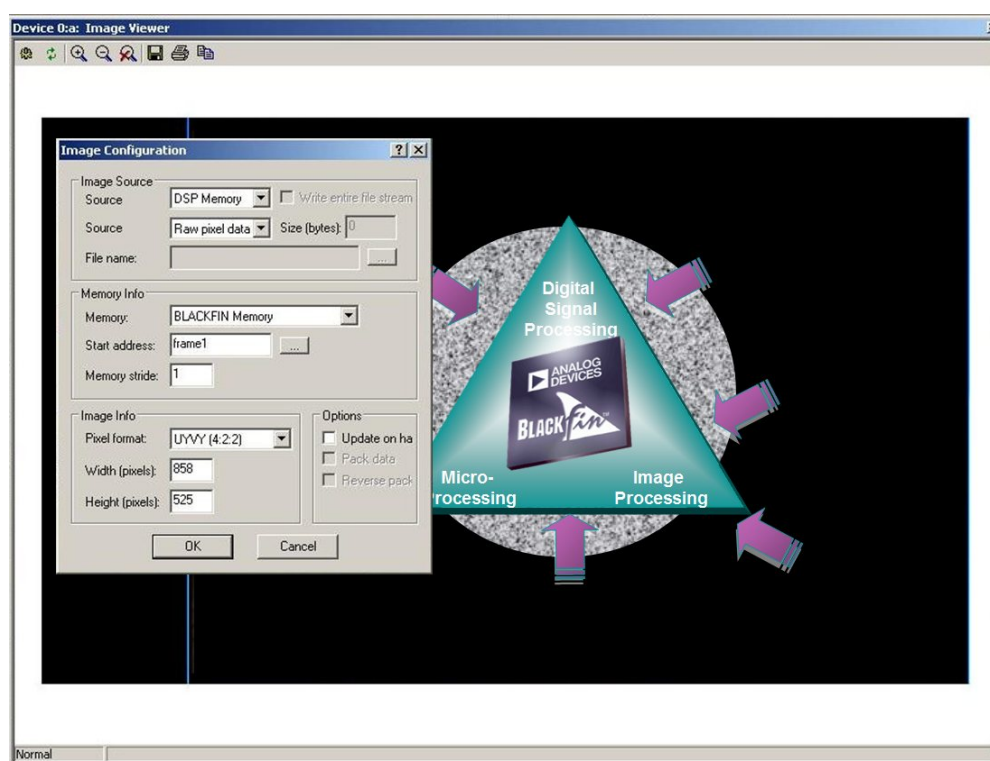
Device 0:a: Image Viewer

Image Configuration

? X

Image Source

Source DSP Memory

Write entire file stream

Source Raw pixel data

Size (bytes): 0

File name:

...

Memory Info

Memory: BLACKFIN Memory

Start address: frame1

...

Memory stride: 1

Image Info

Pixel format: UYVY (4:2:2)

Width (pixels): 858

Height (pixels): 525

Options

Update on ha

Pack data

Reverse pack

OK

Cancel

Digital Signal Processing

ANALOG DEVICES

BLACKfin

Micro-Processing

Image Processing

Normal